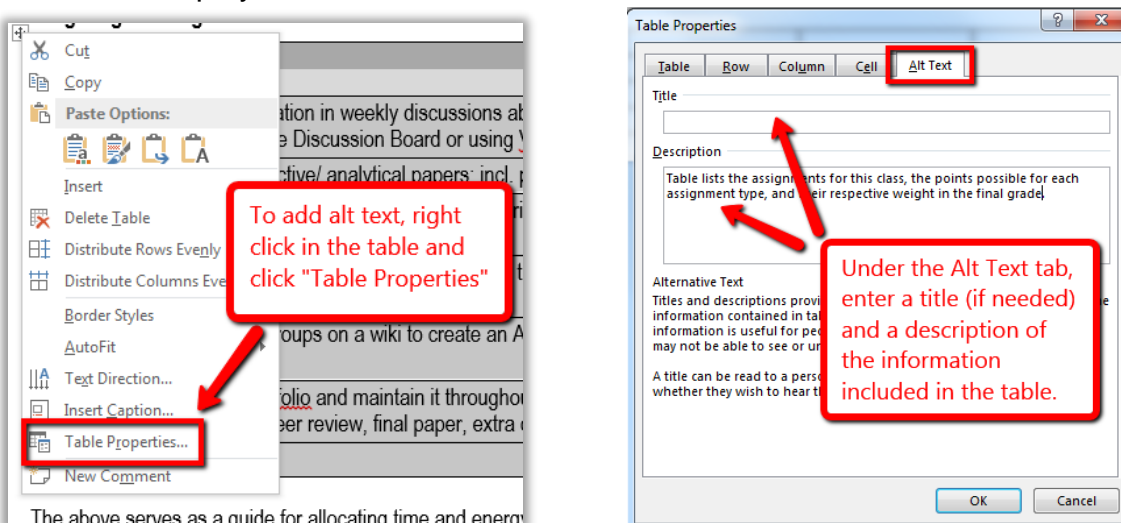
Cut
Copy
Paste Options:
Insert
Delete Table
Distribute Rows Evenly
Distribute Columns Eve
Border Styles
AutoFit
Text Direction...
Insert Caption...
Table Properties...
New Comment

ation in weekly discussions ab
e Discussion Board or using
ctive/ analytical papers: incl.
roups on a wiki to create an A
folio and maintain it throughou
eer review, final paper, extra c

The above serves as a guide for allocating time and energy

To add alt text, right click in the table and click "Table Properties"

Table Properties
Table | Row | Column | Cell | Alt Text
Title
Description
Table lists the assignments for this class, the points possible for each assignment type, and their respective weight in the final grade.
Alternative Text
Titles and descriptions provi
information contained in tab
information is useful for peo
may not be able to see or un
A title can be read to a perso
whether they wish to hear th
OK
Cancel

Under the Alt Text tab, enter a title (if needed) and a description of the information included in the table.